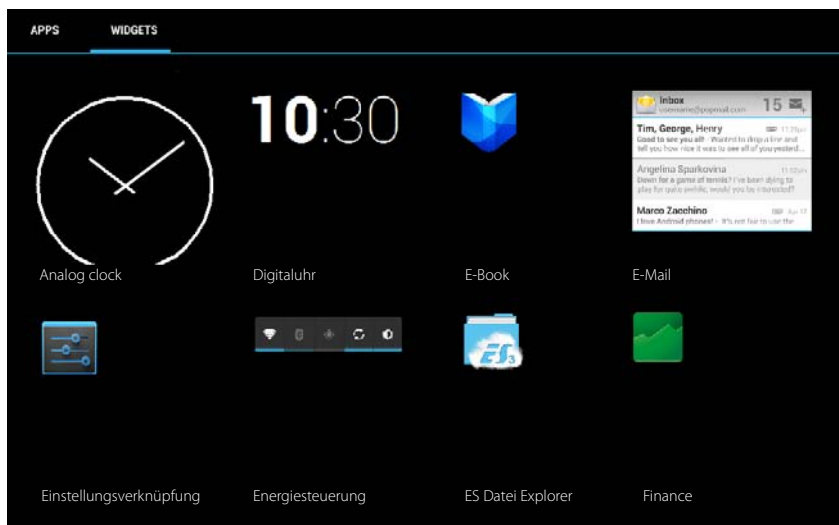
APPS WIDGETS

10:30

Inbox
username@gmail.com
15

Tim, George, Henry
Good to see you all! Wanted to drop a line and tell you how nice it was to see all of you yesterd

Angelina Sparkovina
Down for a game of tennis? I've been dying to play for quite a while, would you be interested?

Marco Zacchino
I love Android phones! It's not fair to use the

Analog clock

Digitaluhr

E-Book

E-Mail

ES

Einstellungsverknüpfung

Energiesteuerung

ES Datei Explorer

Finance